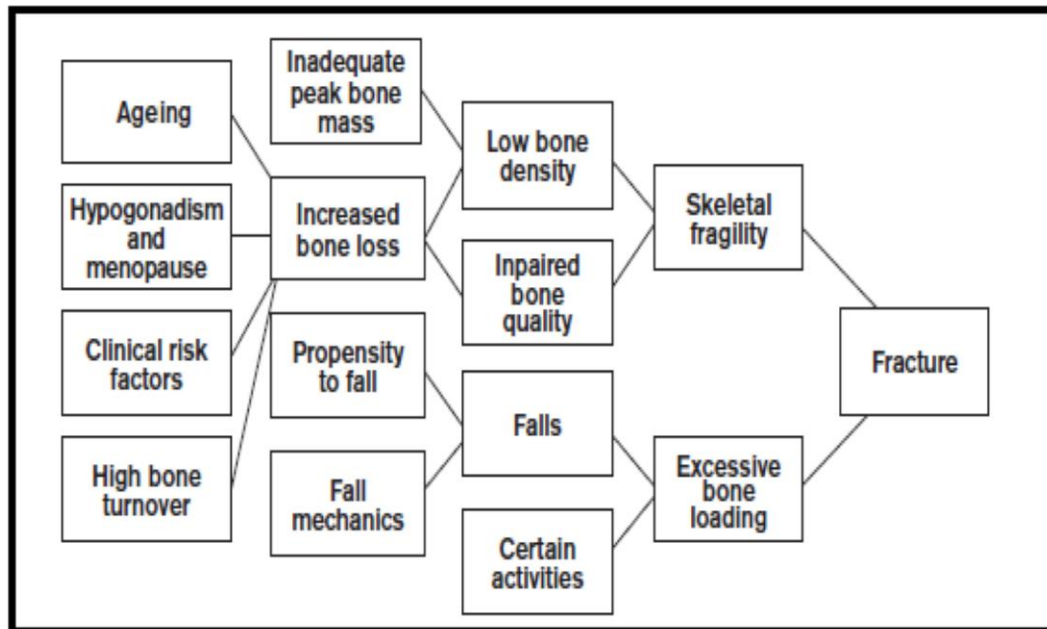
Ageing

Hypogonadism and menopause

Clinical risk factors

High bone turnover

Inadequate peak bone mass

Increased bone loss

Propensity to fall

Fall mechanics

Low bone density

Inpaired bone quality

Falls

Certain activities

Skeletal fragility

Excessive bone loading

Fracture